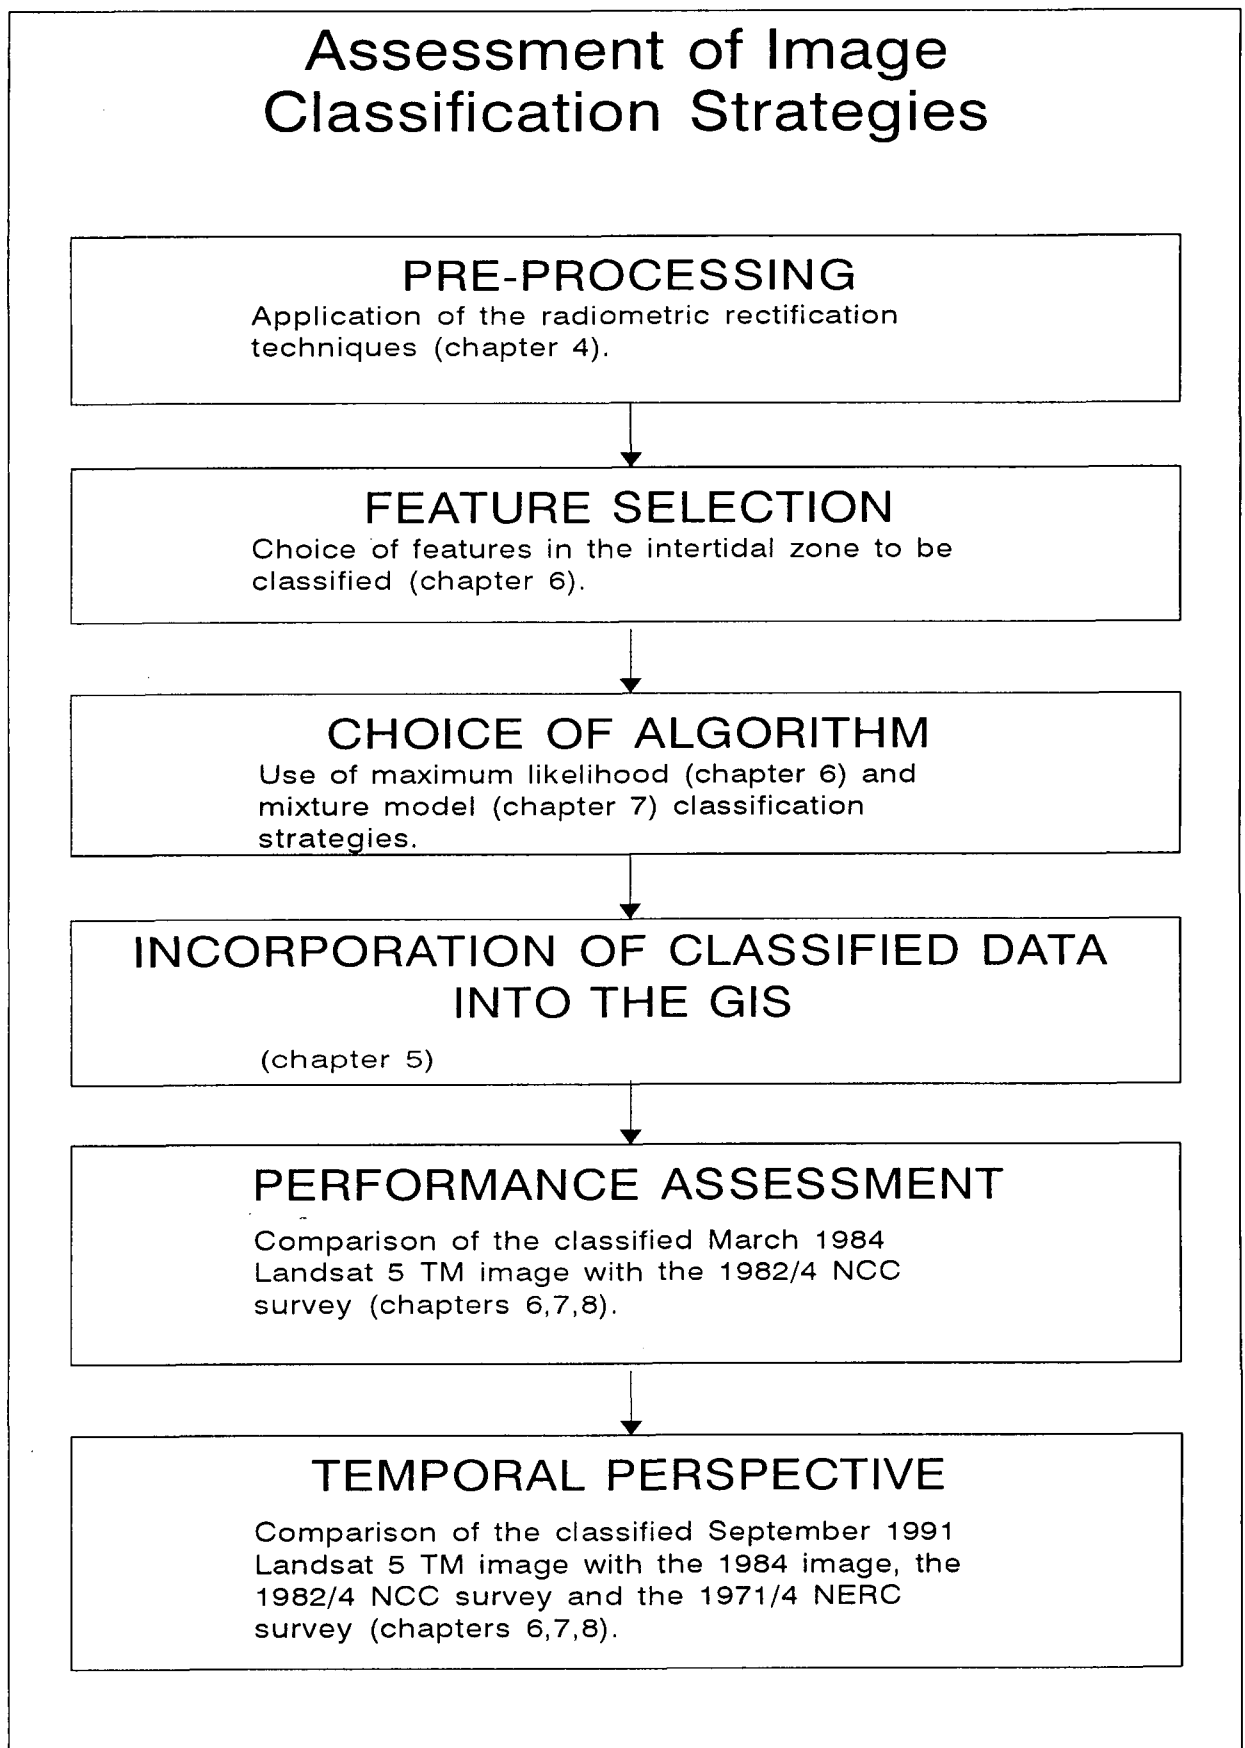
Assessment of Image Classification Strategies

PRE-PROCESSING
Application of the radiometric rectification techniques (chapter 4).

FEATURE SELECTION
Choice of features in the intertidal zone to be classified (chapter 6).

CHOICE OF ALGORITHM
Use of maximum likelihood (chapter 6) and mixture model (chapter 7) classification strategies.

INCORPORATION OF CLASSIFIED DATA INTO THE GIS
(chapter 5)

PERFORMANCE ASSESSMENT
Comparison of the classified March 1984 Landsat 5 TM image with the 1982/4 NCC survey (chapters 6,7,8).

TEMPORAL PERSPECTIVE
Comparison of the classified September 1991 Landsat 5 TM image with the 1984 image, the 1982/4 NCC survey and the 1971/4 NERC survey (chapters 6,7,8).